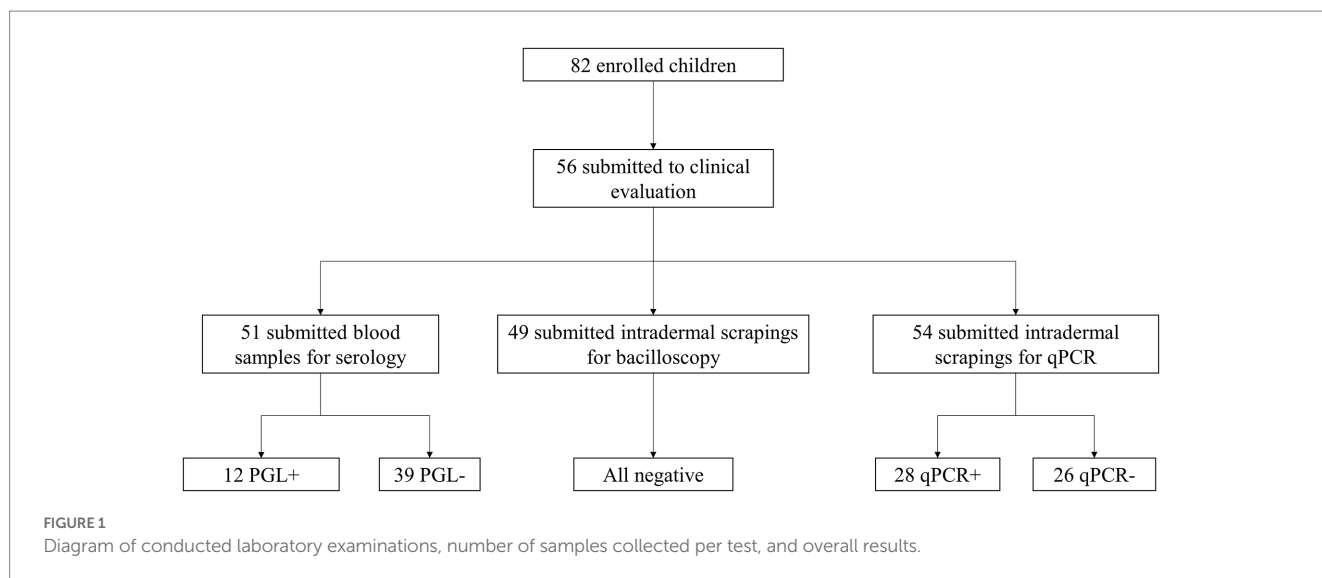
82 enrolled children

56 submitted to clinical evaluation

51 submitted blood samples for serology

49 submitted intradermal scrapings for bacilloscopy

54 submitted intradermal scrapings for qPCR

12 PGL+

39 PGL-

All negative

28 qPCR+

26 qPCR-

FIGURE 1
Diagram of conducted laboratory examinations, number of samples collected per test, and overall results.